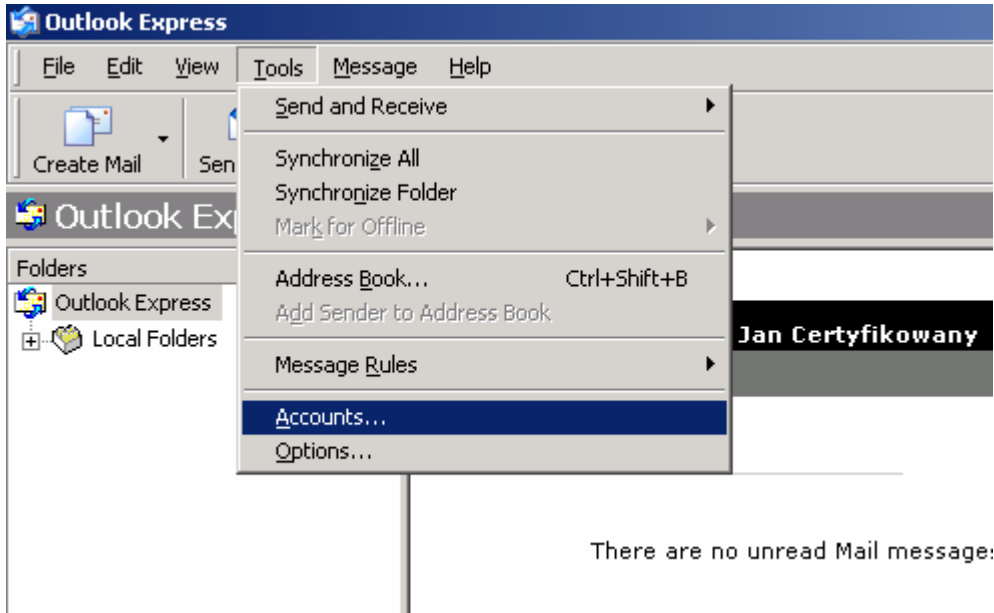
Outlook Express

File Edit View Tools Message Help

Create Mail Sen

Outlook Exp

Folders

Outlook Express

Local Folders

Send and Receive

Synchronize All
Synchronize Folder
Mark for Offline

Address Book... Ctrl+Shift+B
Add Sender to Address Book

Message Rules

Accounts...
Options...

Jan Certyfikowany

There are no unread Mail message